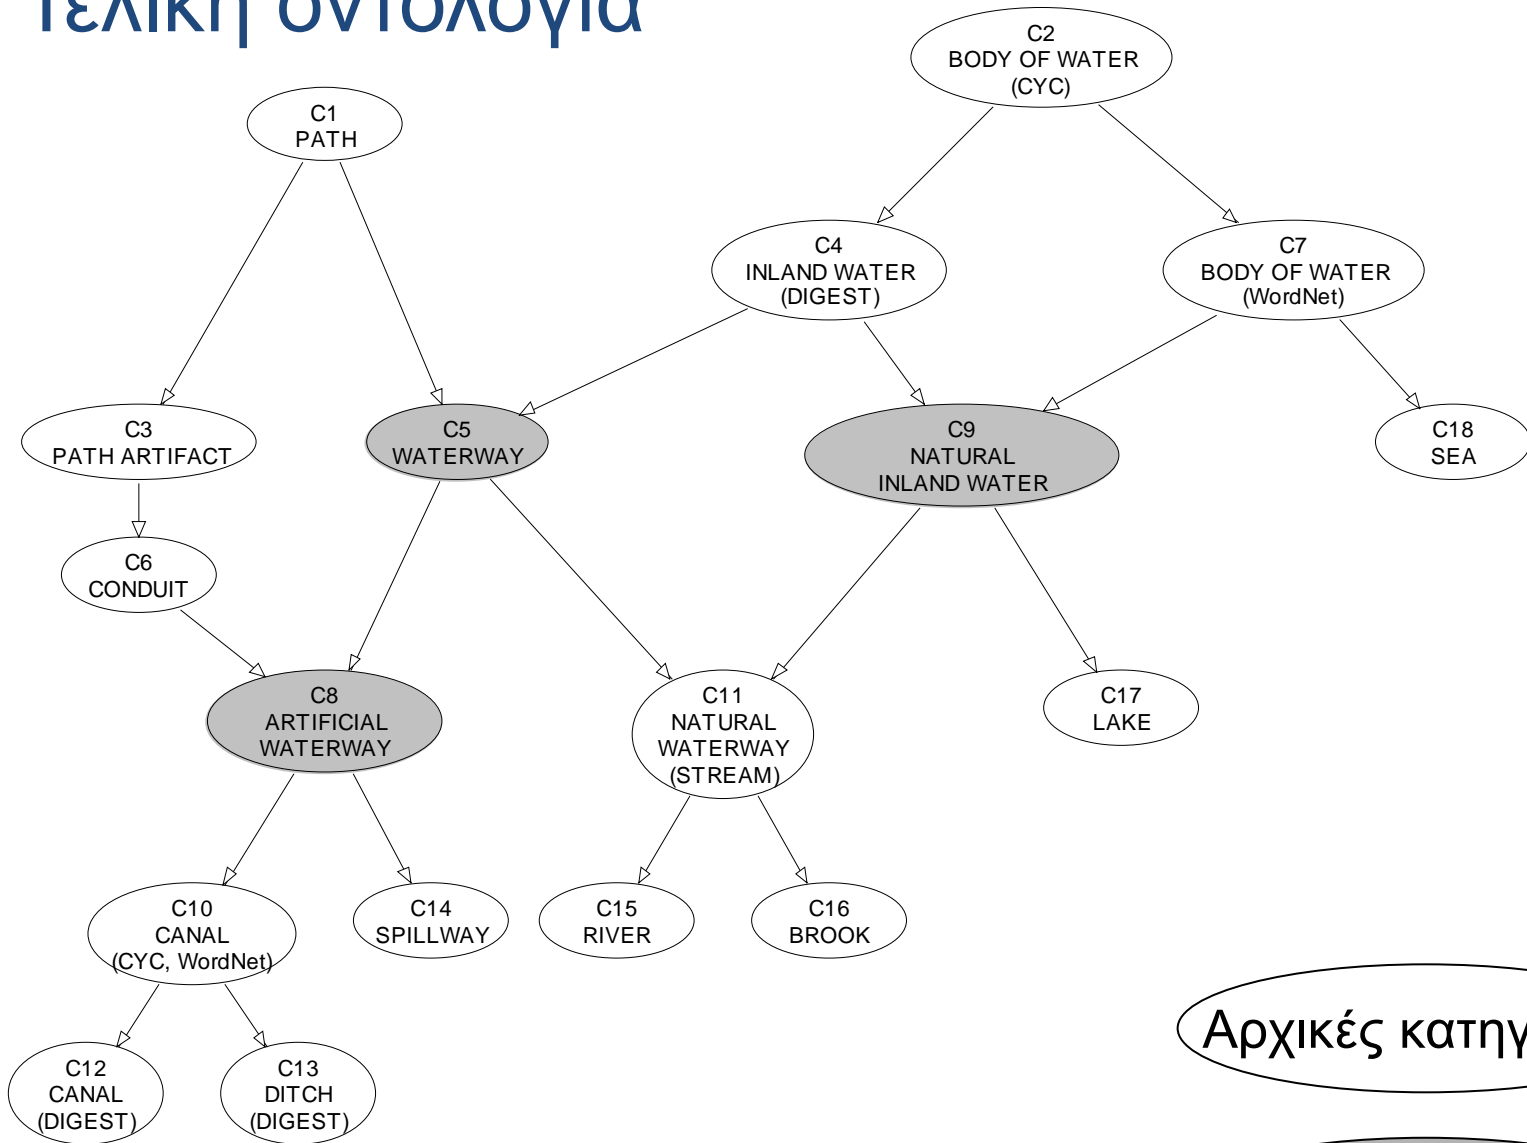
Τελική οντολογία

C2
BODY OF WATER
(CYC)

C1
PATH

C4
INLAND WATER
(DIGEST)

C7
BODY OF WATER
(WordNet)

C3
PATH ARTIFACT

C5
WATERWAY

C9
NATURAL
INLAND WATER

C18
SEA

C6
CONDUIT

C8
ARTIFICIAL
WATERWAY

C11
NATURAL
WATERWAY
(STREAM)

C17
LAKE

C10
CANAL
(CYC, WordNet)

C14
SPILLWAY

C15
RIVER

C16
BROOK

C12
CANAL
(DIGEST)

C13
DITCH
(DIGEST)

Αρχικές κατηγ